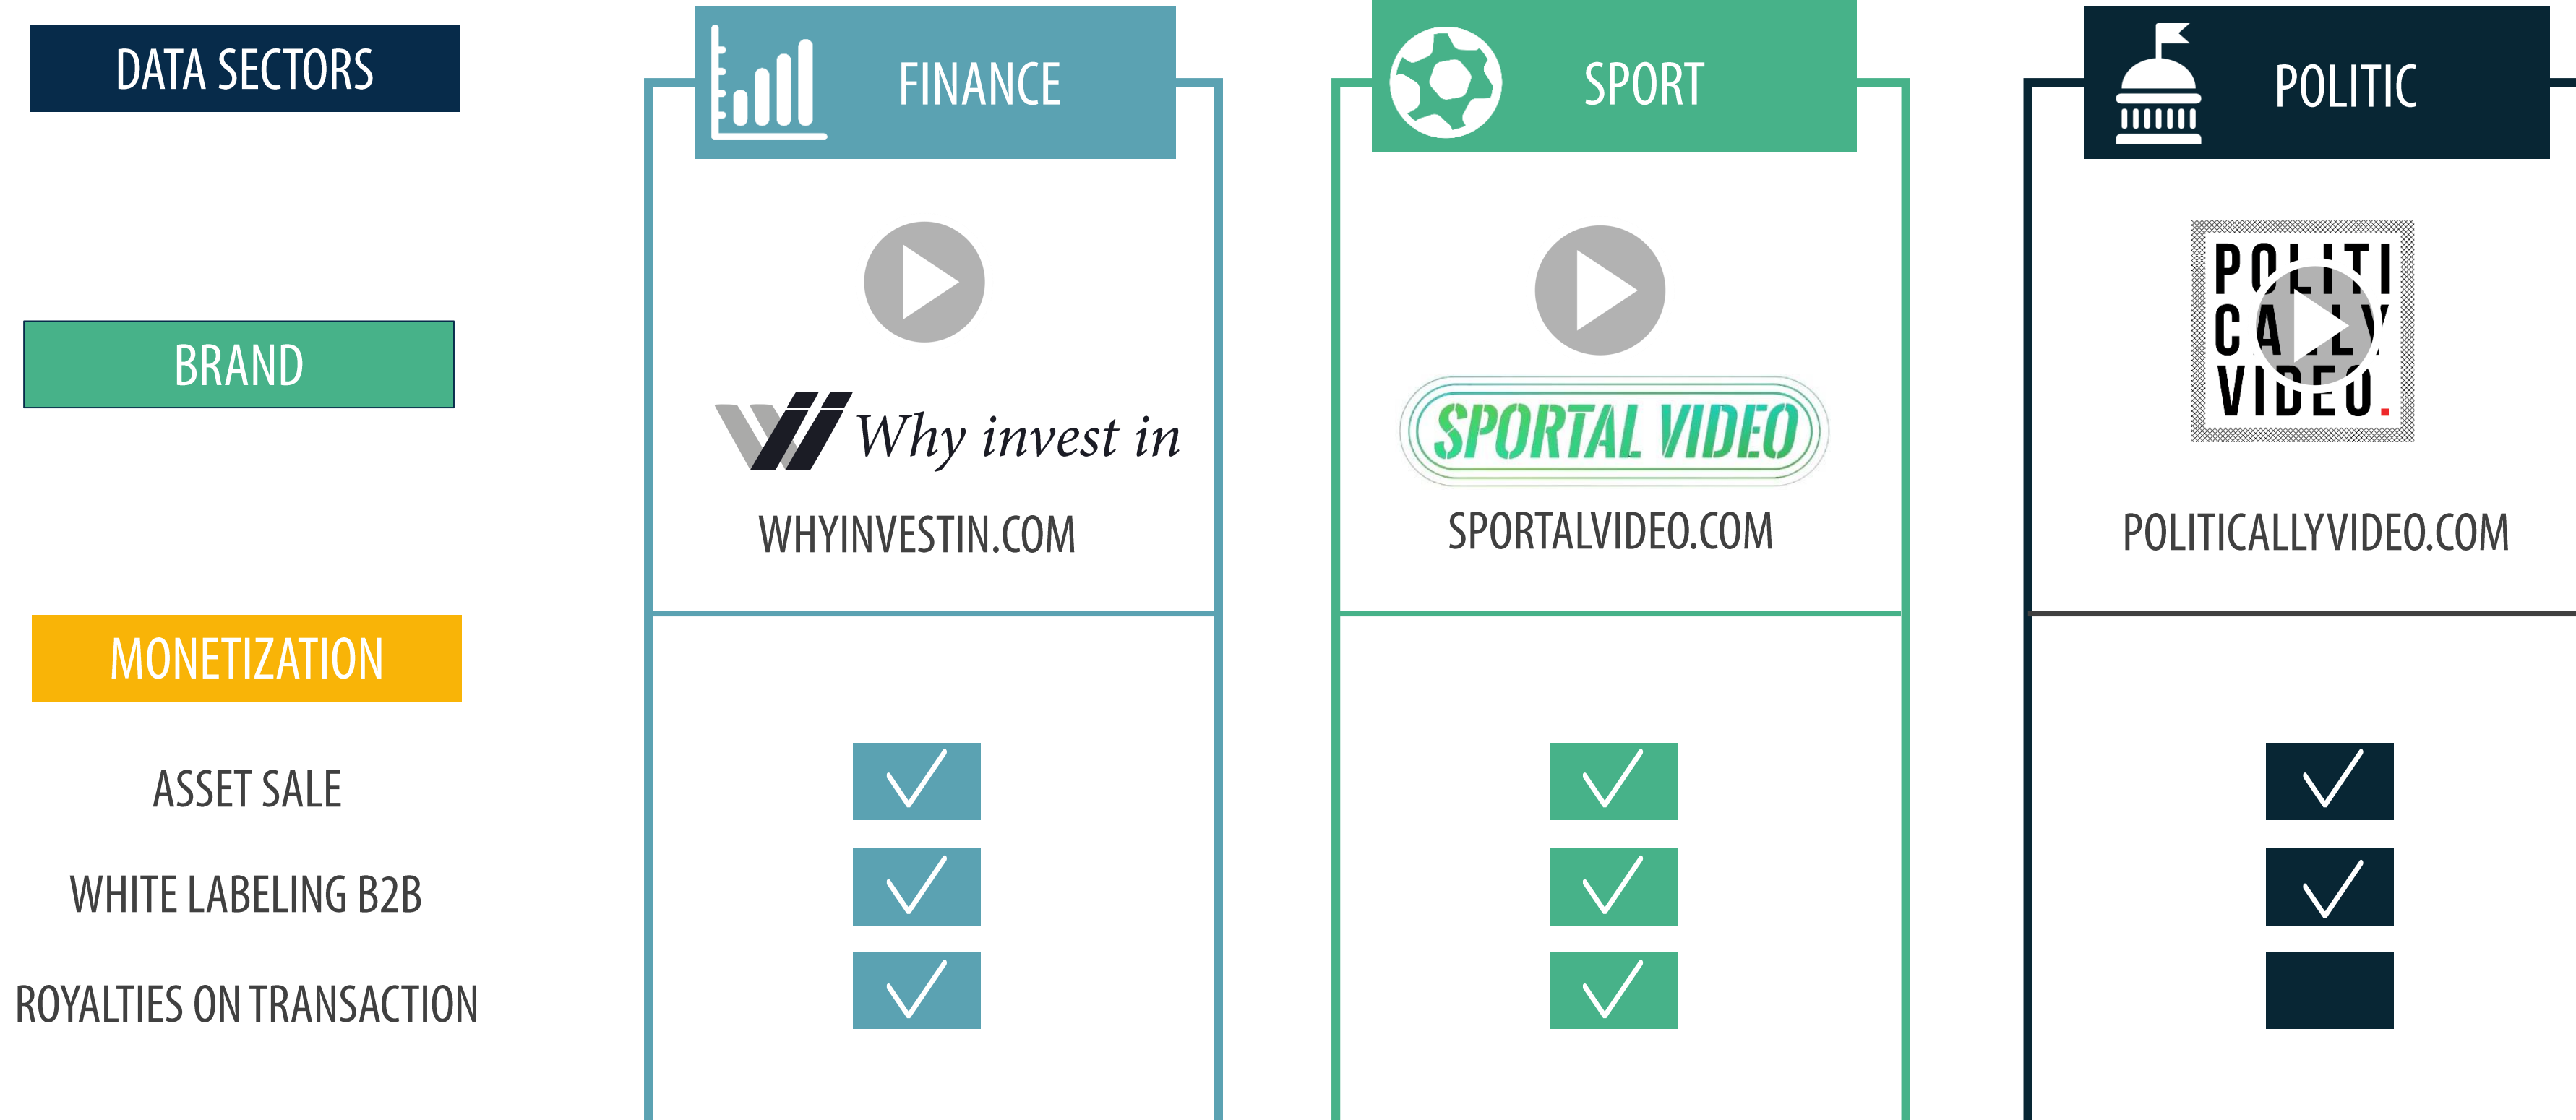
DATA SECTORS

FINANCE

SPORT

POLITIC

BRAND

Why invest in

WHYINVESTIN.COM

SPORTAL VIDEO

SPORTALVIDEO.COM

POLITI CALLY VIDEO.

POLITICALLYVIDEO.COM

MONETIZATION

ASSET SALE

WHITE LABELING B2B

ROYALTIES ON TRANSACTION